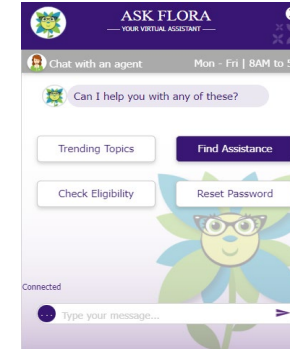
ASK FLORA
YOUR VIRTUAL ASSISTANT

Chat with an agent

Mon - Fri | 8AM to 5

Can I help you with any of these?

Trending Topics

Find Assistance

Check Eligibility

Reset Password

Connected

Type your message...